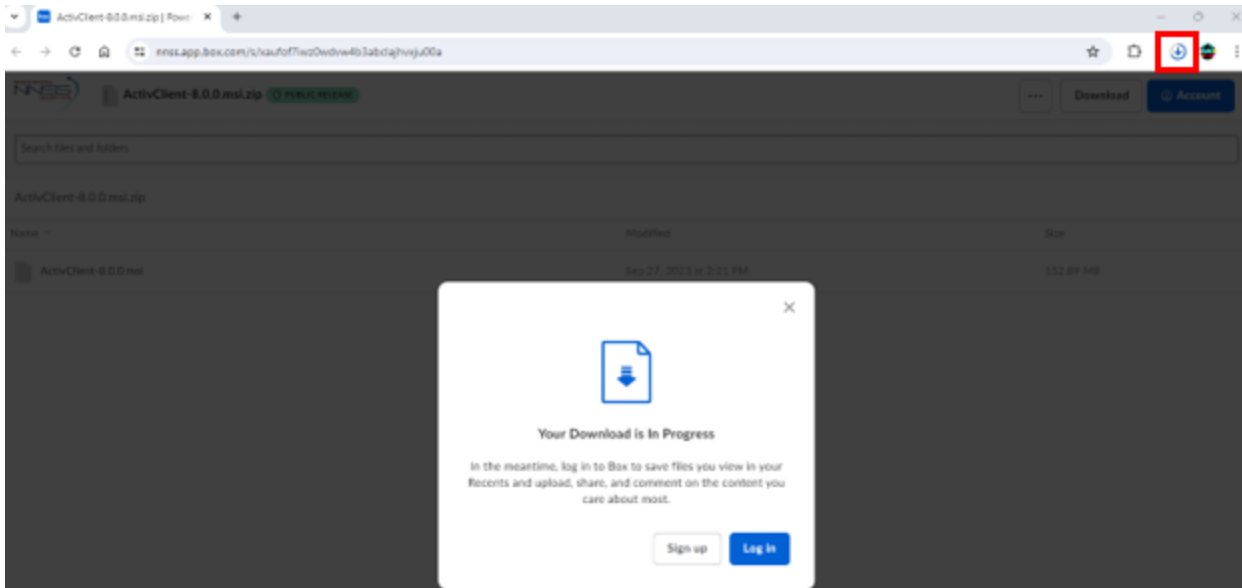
ActivClient-8.0.0.msi.zip | Powe ×
+

nnss.app.box.com/s/xaufof7iwz0wdvw4b3abclajhvsju00a

NNSS

ActivClient-8.0.0.msi.zip PUBLIC RELEASE

···
Download
Account

Search files and folders

ActivClient-8.0.0.msi.zip

| Name | Modified | Size |
|---|---|---|
| ActivClient-8.0.0.msi | Sep 27, 2023 at 2:21 PM | 152.89 MB |

×

Your Download is In Progress

In the meantime, log in to Box to save files you view in your Recents and upload, share, and comment on the content you care about most.

Sign up
Log In